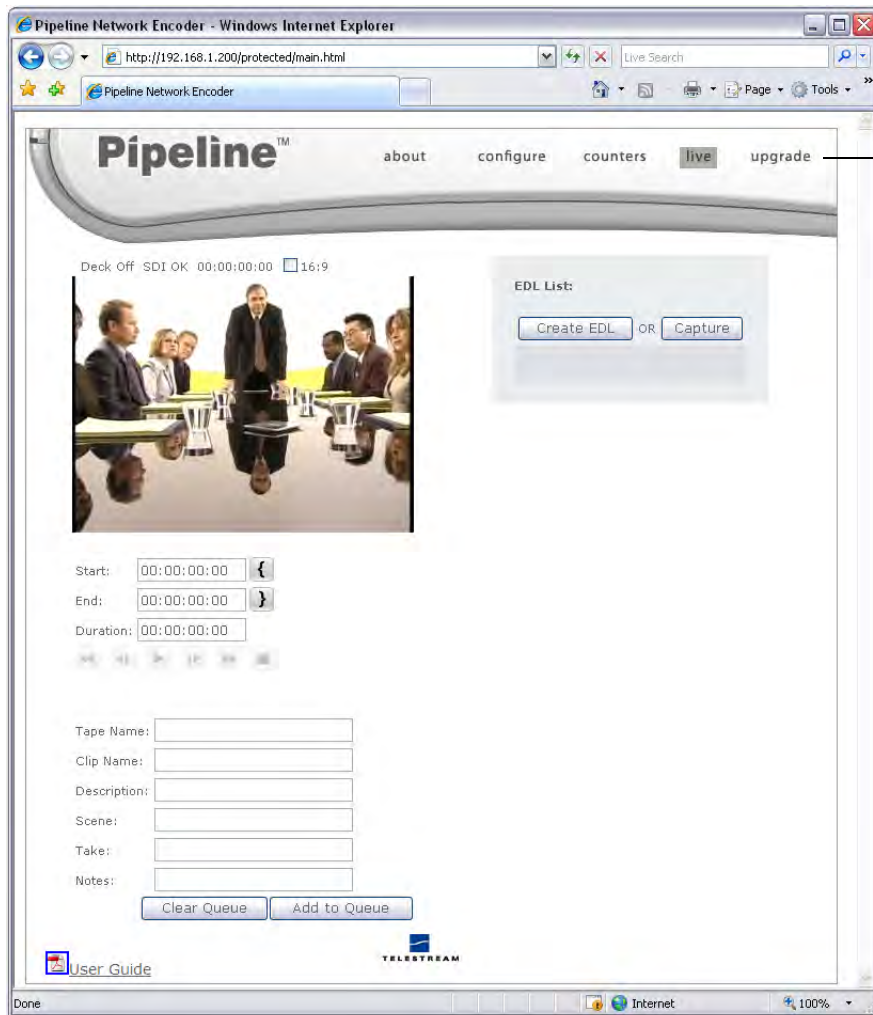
Pipeline Network Encoder - Windows Internet Explorer

http://192.168.1.200/protected/main.html

Live Search

Pipeline Network Encoder

Page ▾ Tools ▾

Pipeline™ about configure counters live upgrade

Deck Off SDI OK 00:00:00:00 16:9

EDL List:

Create EDL OR Capture

Start: 00:00:00:00 {

End: 00:00:00:00 }

Duration: 00:00:00:00

Tape Name:

Clip Name:

Description:

Scene:

Take:

Notes:

Clear Queue Add to Queue

User Guide

TELESTREAM

Done

Internet

100%